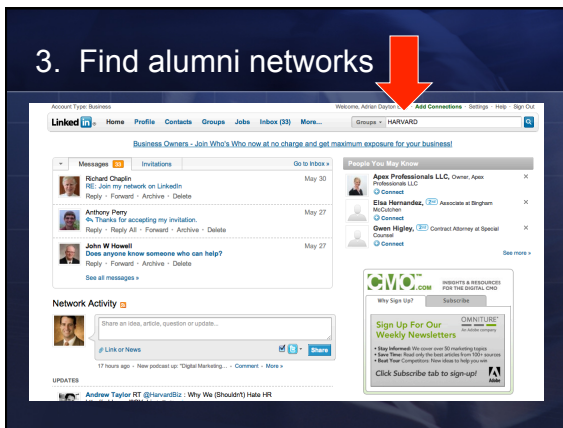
3. Find alumni networks

Account Type: Business

Welcome, Adrian Dayton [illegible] · Add Connections · Settings · Help · Sign Out

Linked in · Home · Profile · Contacts · Groups · Jobs · Inbox (33) · More...

Groups · HARVARD

Business Owners - Join Who's Who now at no charge and get maximum exposure for your business!

Messages 33 · Invitations · Go to Inbox »

Richard Chaplin
RE: Join my network on LinkedIn
Reply · Forward · Archive · Delete
May 30

Anthony Perry
Thanks for accepting my invitation.
Reply · Reply All · Forward · Archive · Delete
May 27

John W Howell
Does anyone know someone who can help?
Reply · Forward · Archive · Delete
May 27

See all messages »

Network Activity

Share an idea, article, question or update...

Link or News · Share

17 hours ago · New podcast up: "Digital Marketing... · Comment · More »

UPDATES

Andrew Taylor RT @HarvardBiz : Why We (Shouldn't) Hate HR

People You May Know

Apex Professionals LLC, Owner, Apex Professionals LLC
Connect

Elsa Hernandez, 2nd Associate at Bingham McCutchen
Connect

Gwen Higley, 2nd Contract Attorney at Special Counsel
Connect

See more »

CMO.com INSIGHTS & RESOURCES FOR THE DIGITAL CMO

Why Sign Up? · Subscribe

Sign Up For Our Weekly Newsletters

OMNITURE An Adobe company

• Stay Informed: We cover over 50 marketing topics
• Save Time: Read only the best articles from 100+ sources
• Beat Your Competitors: New ideas to help you win

Click Subscribe tab to sign-up!

Adobe